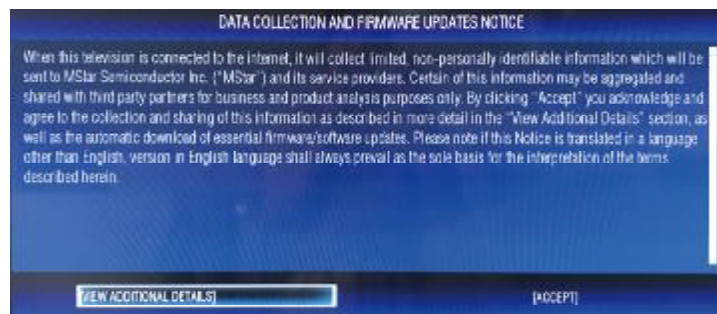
DATA COLLECTION AND FIRMWARE UPDATES NOTICE

When this television is connected to the internet, it will collect limited, non-personally identifiable information which will be sent to MStar Semiconductor Inc. ("MStar") and its service providers. Certain of this information may be aggregated and shared with third party partners for business and product analysis purposes only. By clicking "Accept" you acknowledge and agree to the collection and sharing of this information as described in more detail in the "View Additional Details" section, as well as the automatic download of essential firmware/software updates. Please note if this Notice is translated in a language other than English, version in English language shall always prevail as the sole basis for the interpretation of the terms described herein.

[VIEW ADDITIONAL DETAILS]

[ACCEPT]